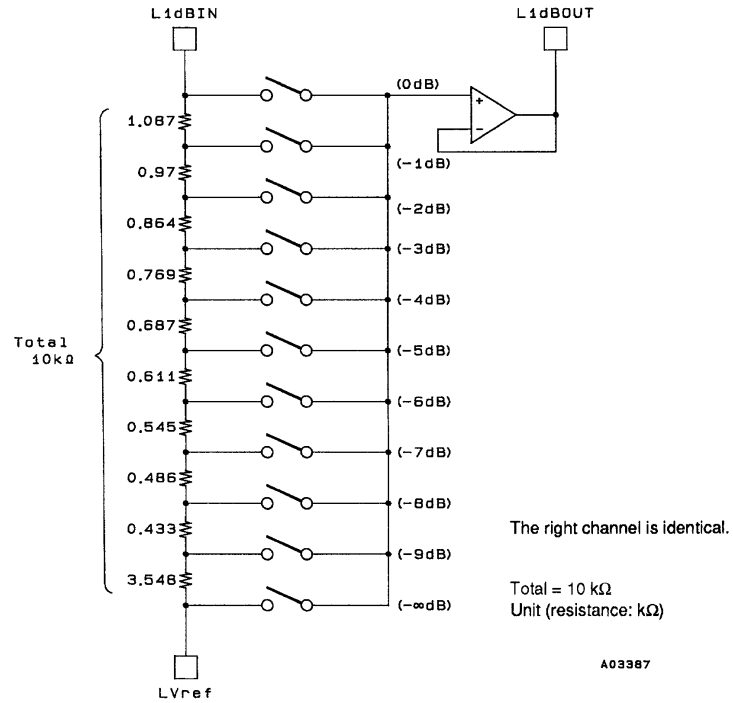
L1dBIN

L1dBOUT

(0dB)

+

−

1.087

(−1dB)

0.97

(−2dB)

0.864

(−3dB)

0.769

(−4dB)

0.687

(−5dB)

Total 10kΩ

0.611

(−6dB)

0.545

(−7dB)

0.486

(−8dB)

0.433

(−9dB)

3.548

(−∞dB)

The right channel is identical.

Total = 10 kΩ
Unit (resistance: kΩ)

A03387

LVref